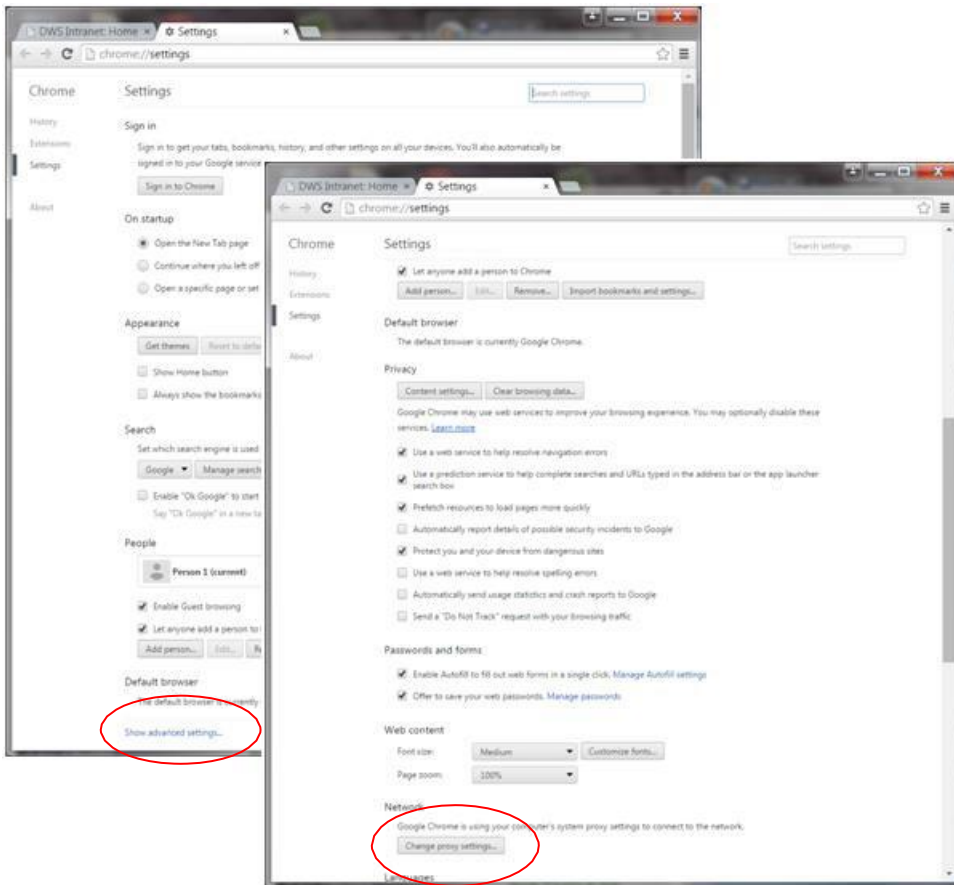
DWS Intranet: Home ×
Settings ×
chrome://settings

Chrome
History
Extensions
Settings
About

Settings
Search settings

Sign in
Sign in to get your tabs, bookmarks, history, and other settings on all your devices. You'll also automatically be signed in to your Google service
Sign in to Chrome

On startup
Open the New Tab page
Continue where you left off
Open a specific page or set

Appearance
Get themes
Reset to defa
Show Home button
Always show the bookmarks

Search
Set which search engine is used
Google
Manage search
Enable "Ok Google" to start
Say "Ok Google" in a new ta

People
Person 1 (current)
Enable Guest browsing
Let anyone add a person to
Add person...
Edit...

Default browser
The default browser is currently
Show advanced settings...

DWS Intranet: Home ×
Settings ×
chrome://settings

Chrome
History
Extensions
Settings
About

Settings
Search settings

Let anyone add a person to Chrome
Add person...
Edit...
Remove...
Import bookmarks and settings...

Default browser
The default browser is currently Google Chrome.

Privacy
Content settings...
Clear browsing data...
Google Chrome may use web services to improve your browsing experience. You may optionally disable these services. Learn more
Use a web service to help resolve navigation errors
Use a prediction service to help complete searches and URLs typed in the address bar or the app launcher search box
Prefetch resources to load pages more quickly
Automatically report details of possible security incidents to Google
Protect you and your device from dangerous sites
Use a web service to help resolve spelling errors
Automatically send usage statistics and crash reports to Google
Send a "Do Not Track" request with your browsing traffic

Passwords and forms
Enable Autofill to fill out web forms in a single click. Manage Autofill settings
Offer to save your web passwords. Manage passwords

Web content
Font size:
Medium
Customize fonts...
Page zoom:
100%

Network
Google Chrome is using your computer's system proxy settings to connect to the network.
Change proxy settings...

Languages